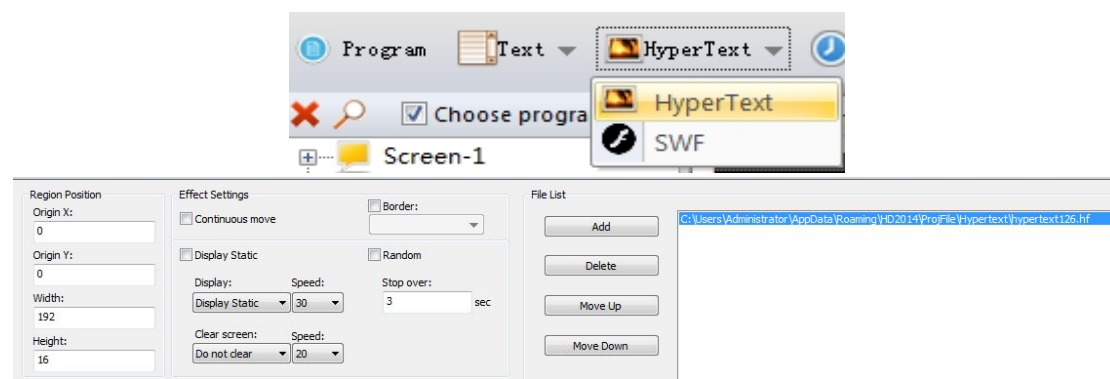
Program  Text  HyperText

HyperText
SWF

Choose progra

Screen-1

Region Position
Origin X:
0
Origin Y:
0
Width:
192
Height:
16

Effect Settings
Continuous move
Border:
Display Static
Random
Display:
Display Static
Speed:
30
Stop over:
3
sec
Clear screen:
Do not clear
Speed:
20

File List
Add
Delete
Move Up
Move Down
C:\Users\Administrator\AppData\Roaming\HD2014\ProjFile\Hypertext\hypertext126.hf